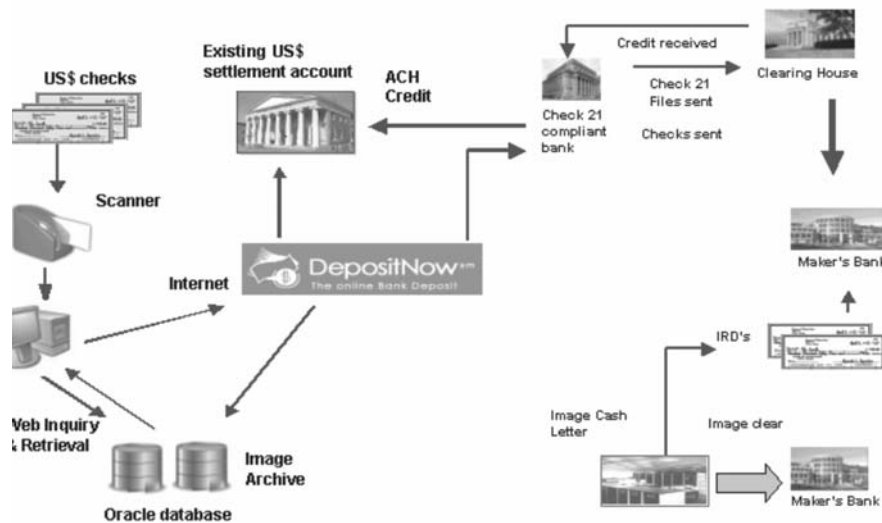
US$ checks

Scanner

Existing US$ settlement account

ACH Credit

Credit received

Check 21 compliant bank

Check 21 Files sent

Checks sent

Clearing House

Internet

DepositNow$^{sm}$
The online Bank Deposit

Maker's Banl

IRD's

Web Inquiry & Retrieval

Image Archive

Oracle database

Image Cash Letter

Image clear

Maker's Bank